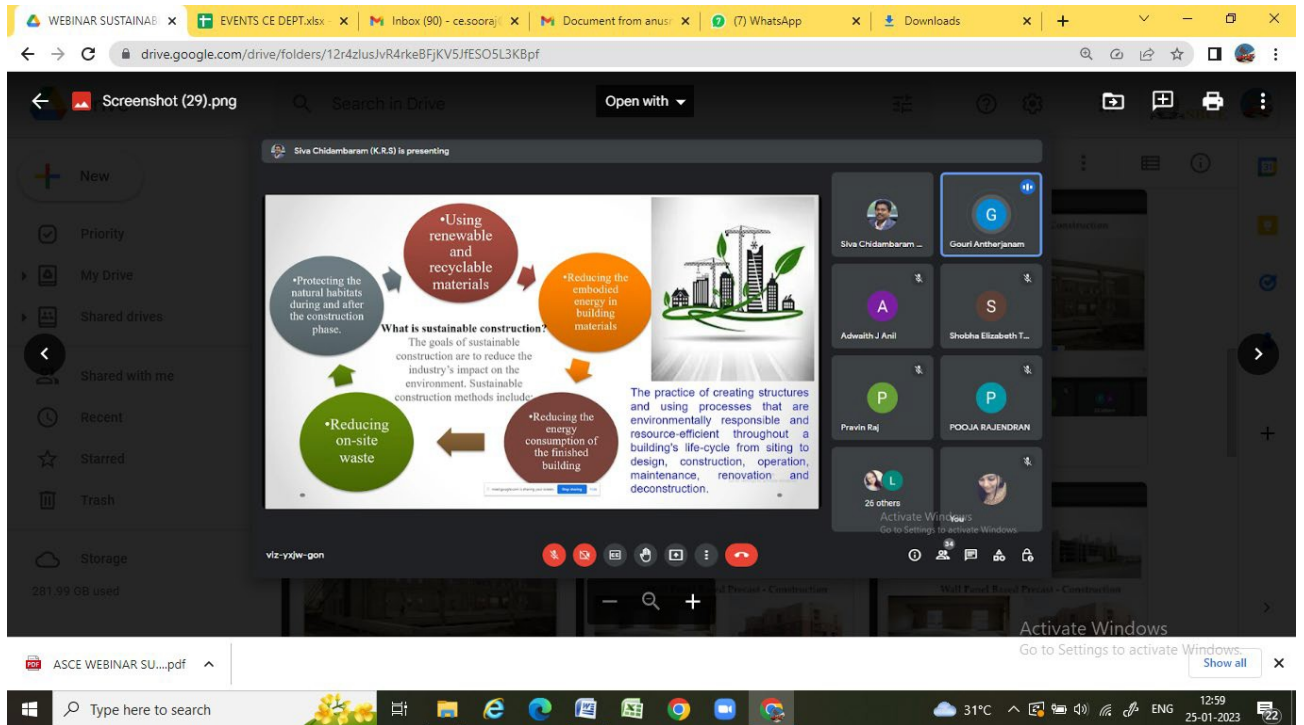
WEBINAR SUSTAINAB ×
EVENTS CE DEPT.xlsx ×
Inbox (90) - ce.sooraj ×
Document from anus ×
(7) WhatsApp ×
Downloads ×

drive.google.com/drive/folders/12r4zlusJvR4rkeBFjKV5JfESO5L3KBpf

Screenshot (29).png
Search in Drive
Open with

New
Priority
My Drive
Shared drives
Shared with me
Recent
Starred
Trash
Storage
281.99 GB used

Siva Chidambaram (K.R.S) is presenting

•Using renewable and recyclable materials

•Protecting the natural habitats during and after the construction phase.

•Reducing the embodied energy in building materials

What is sustainable construction?
The goals of sustainable construction are to reduce the industry's impact on the environment. Sustainable construction methods include:

•Reducing on-site waste

•Reducing the energy consumption of the finished building

The practice of creating structures and using processes that are environmentally responsible and resource-efficient throughout a building's life-cycle from siting to design, construction, operation, maintenance, renovation and deconstruction.

Siva Chidambaram ...
G
Gouri Antherjanam
A
Adwaith J Anil
S
Shobha Elizabeth T...
P
Pravin Raj
P
POOJA RAJENDRAN
L
26 others
You
Activate Windows
Go to Settings to activate Windows

viz-yxjw-gon

34

Wall Panel Based Precast - Construction

Activate Windows
Go to Settings to activate Windows.

ASCE WEBINAR SU....pdf
Show all

Type here to search
31°C
ENG
12:59
25-01-2023
22